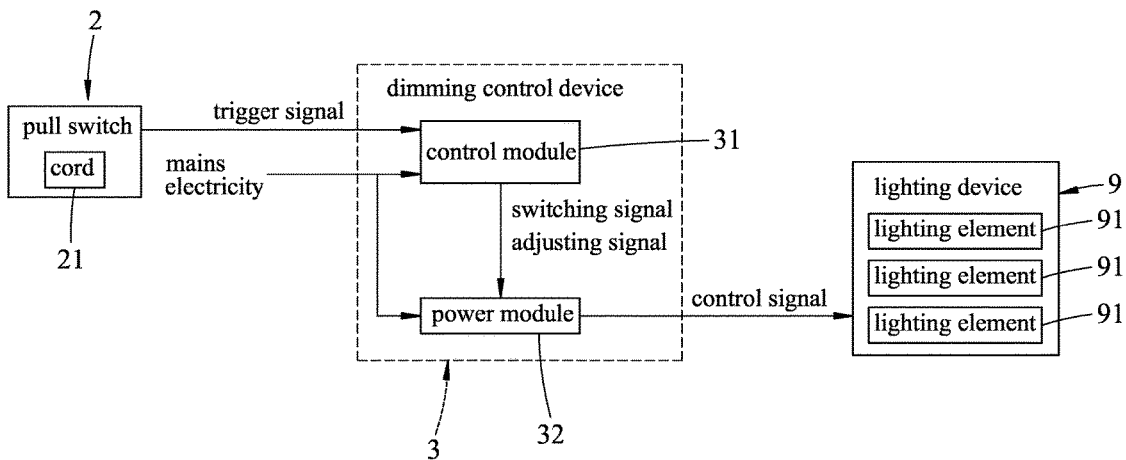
2

pull switch

cord

21

trigger signal

mains electricity

dimming control device

control module

31

switching signal

adjusting signal

power module

32

3

control signal

lighting device

9

lighting element

91

lighting element

91

lighting element

91